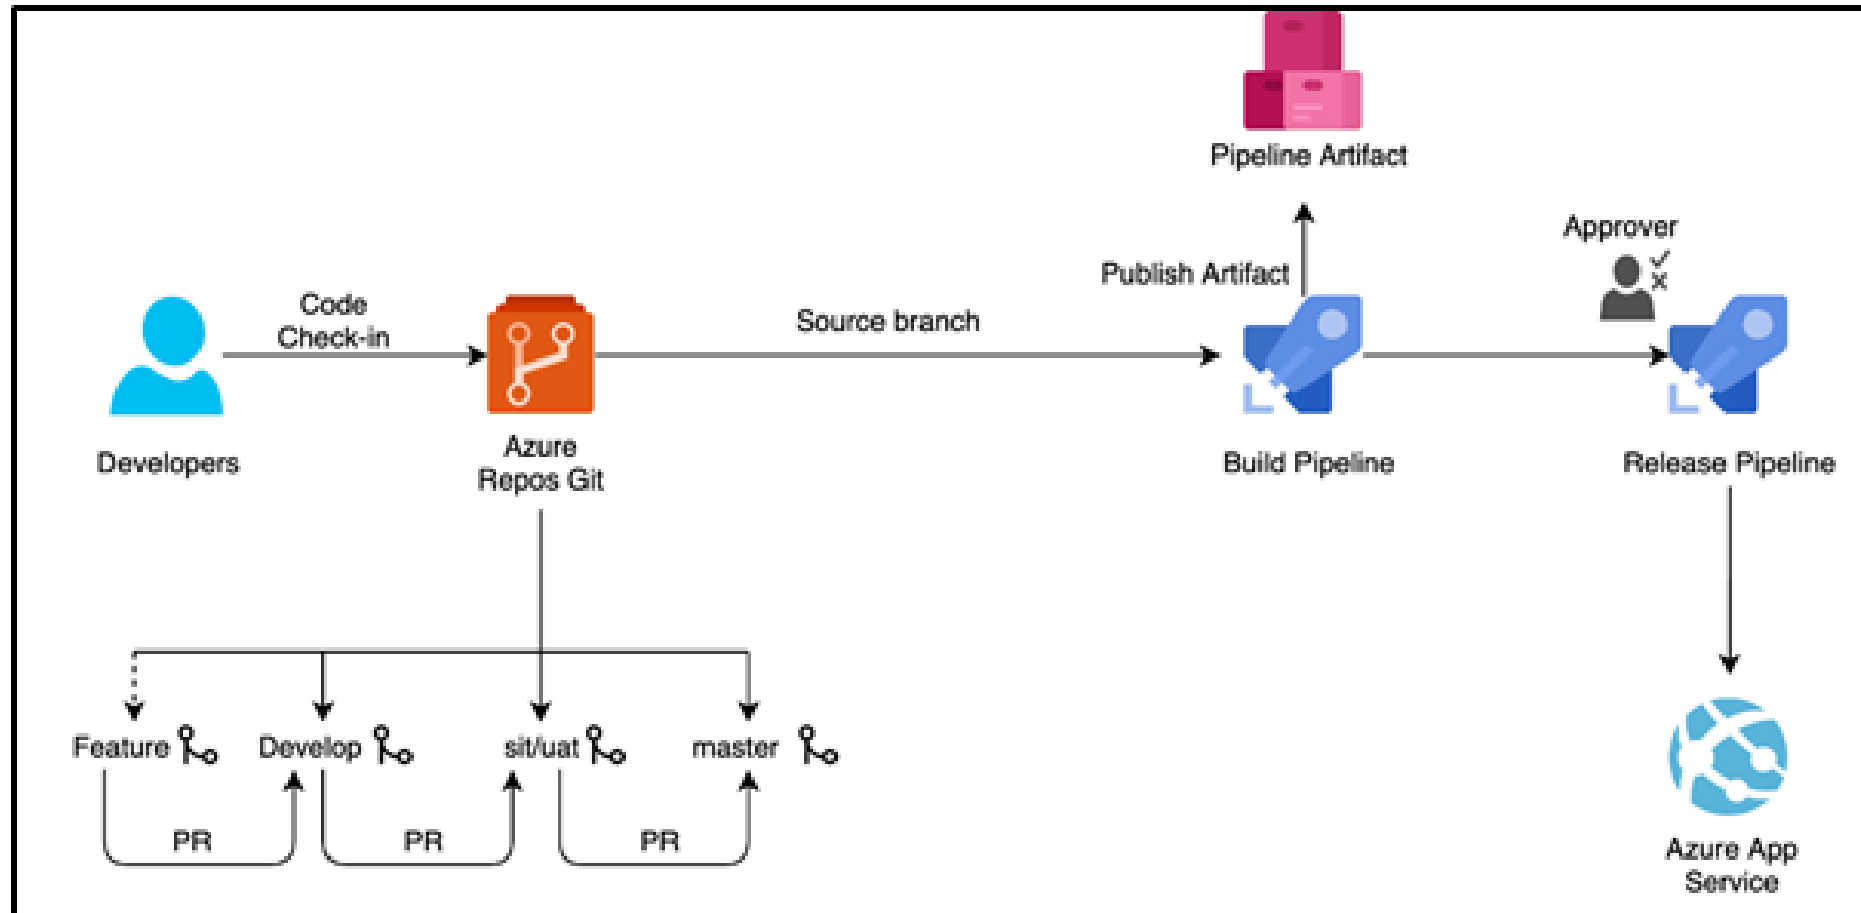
Pipeline Artifact

Approver

Publish Artifact

Code Check-in

Source branch

Developers

Azure Repos Git

Build Pipeline

Release Pipeline

Feature

Develop

sit/uat

master

PR

PR

PR

Azure App Service